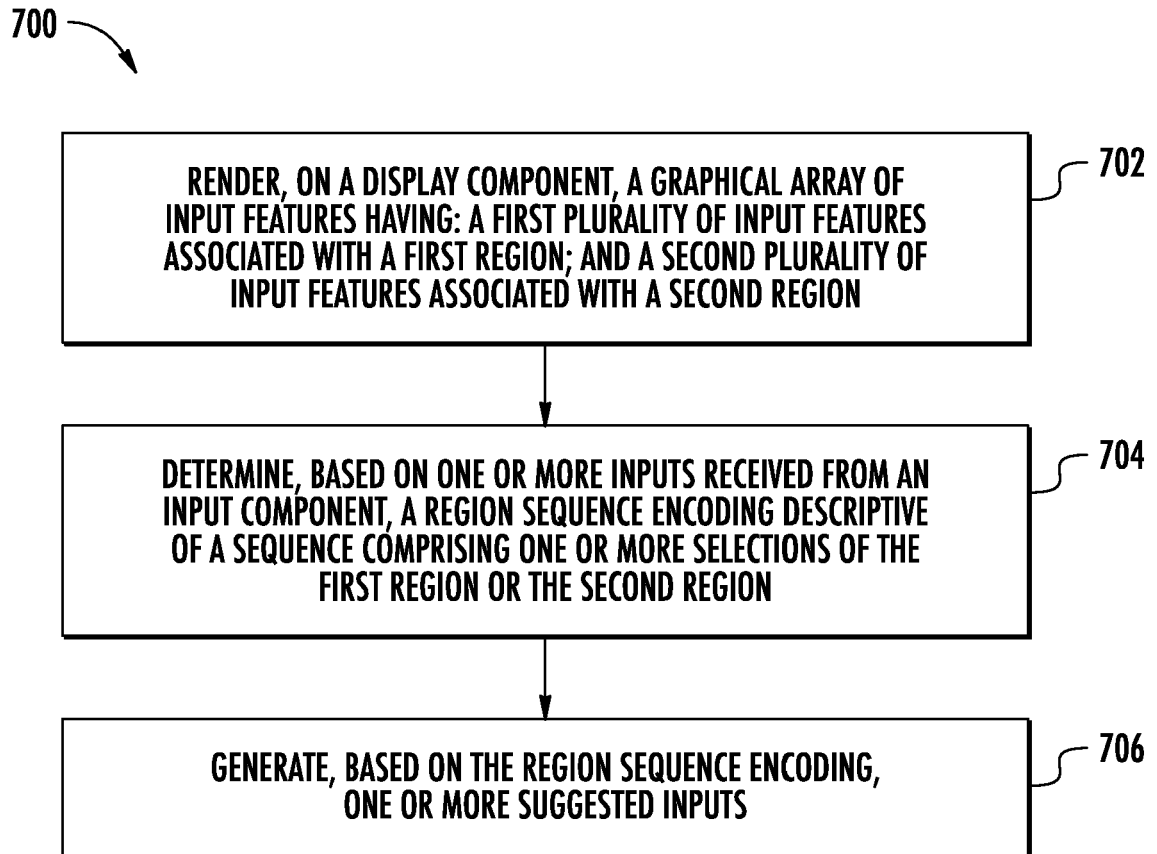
700

RENDER, ON A DISPLAY COMPONENT, A GRAPHICAL ARRAY OF INPUT FEATURES HAVING: A FIRST PLURALITY OF INPUT FEATURES ASSOCIATED WITH A FIRST REGION; AND A SECOND PLURALITY OF INPUT FEATURES ASSOCIATED WITH A SECOND REGION

702

DETERMINE, BASED ON ONE OR MORE INPUTS RECEIVED FROM AN INPUT COMPONENT, A REGION SEQUENCE ENCODING DESCRIPTIVE OF A SEQUENCE COMPRISING ONE OR MORE SELECTIONS OF THE FIRST REGION OR THE SECOND REGION

704

GENERATE, BASED ON THE REGION SEQUENCE ENCODING, ONE OR MORE SUGGESTED INPUTS

706